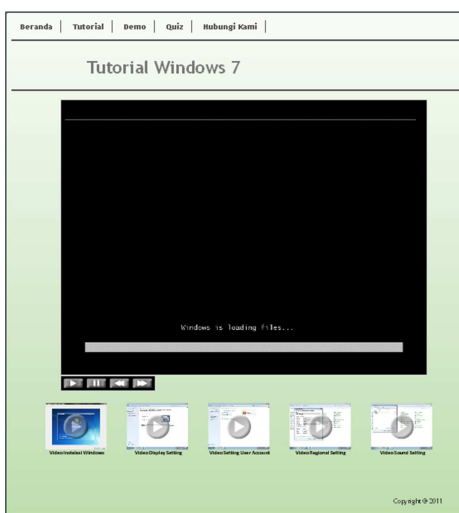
Beranda | Tutorial | Demo | Quiz | Hubungi Kami |

Tutorial Windows 7

Windows is loading files...

Video Instalasi Windows

Video Display Setting

Video Setting User Account

Video Regional Setting

Video Sound Setting

Copyright © 2011